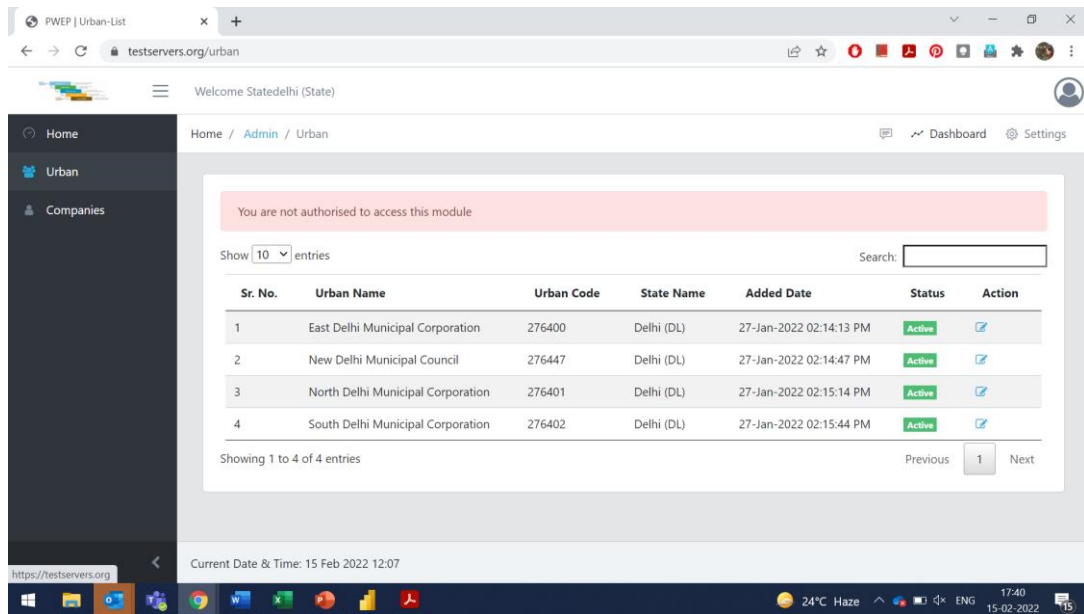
PWEP | Urban-List

testservers.org/urban

Welcome Statedelhi (State)

Home

Urban

Companies

Home / Admin / Urban

Dashboard Settings

You are not authorised to access this module

Show 10 entries

Search:

| Sr. No. | Urban Name | Urban Code | State Name | Added Date | Status | Action |
|---|---|---|---|---|---|---|
| 1 | East Delhi Municipal Corporation | 276400 | Delhi (DL) | 27-Jan-2022 02:14:13 PM | Active | |
| 2 | New Delhi Municipal Council | 276447 | Delhi (DL) | 27-Jan-2022 02:14:47 PM | Active | |
| 3 | North Delhi Municipal Corporation | 276401 | Delhi (DL) | 27-Jan-2022 02:15:14 PM | Active | |
| 4 | South Delhi Municipal Corporation | 276402 | Delhi (DL) | 27-Jan-2022 02:15:44 PM | Active | |

Showing 1 to 4 of 4 entries

Previous 1 Next

https://testservers.org

Current Date & Time: 15 Feb 2022 12:07

24°C Haze ENG 17:40 15-02-2022 15